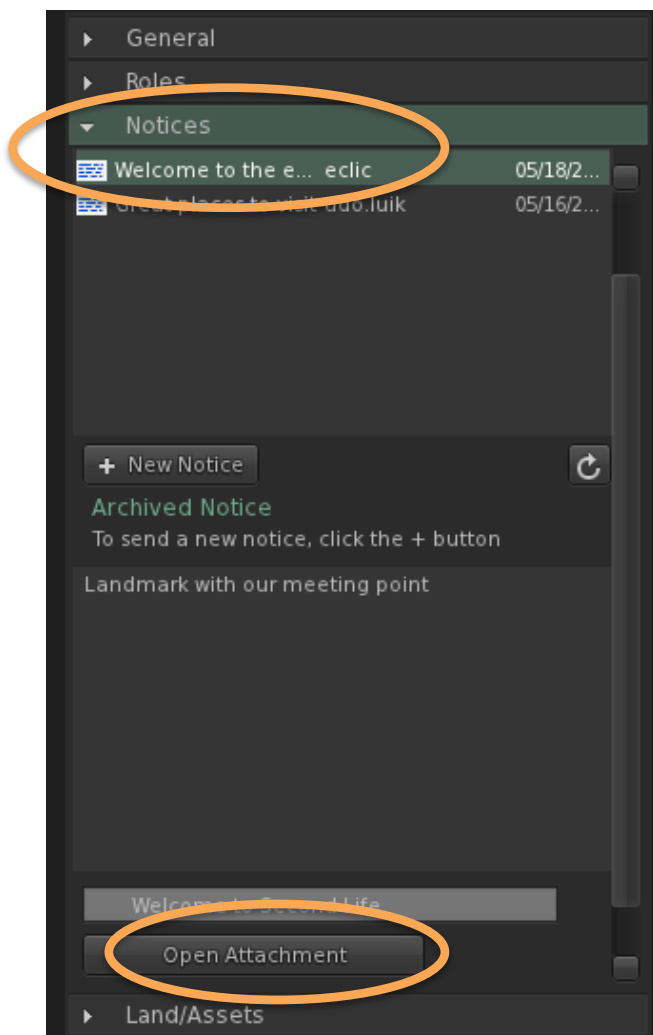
General
Roles
Notices
Welcome to the e... eclic 05/18/2...
Great places to visit udo.luik 05/16/2...
+ New Notice
Archived Notice
To send a new notice, click the + button
Landmark with our meeting point
Welcome to Second Life
Open Attachment
Land/Assets